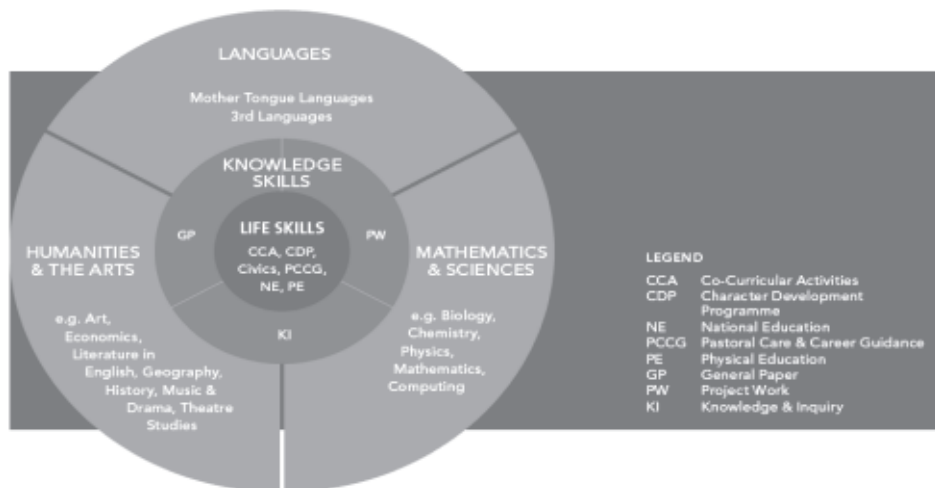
LANGUAGES

Mother Tongue Languages
3rd Languages

KNOWLEDGE SKILLS

GP

LIFE SKILLS
CCA, CDP, Civics, PCCG, NE, PE

PW

KI

HUMANITIES & THE ARTS

e.g. Art, Economics, Literature in English, Geography, History, Music & Drama, Theatre Studies

MATHEMATICS & SCIENCES

e.g. Biology, Chemistry, Physics, Mathematics, Computing

LEGEND

| | |
|---|---|
| CCA | Co-Curricular Activities |
| CDP | Character Development Programme |
| NE | National Education |
| PCCG | Pastoral Care & Career Guidance |
| PE | Physical Education |
| GP | General Paper |
| PW | Project Work |
| KI | Knowledge & Inquiry |